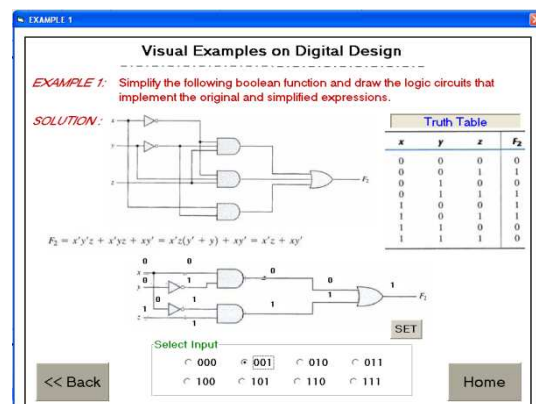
EXAMPLE 1

Visual Examples on Digital Design

EXAMPLE 1: Simplify the following boolean function and draw the logic circuits that implement the original and simplified expressions.

SOLUTION :

x
y
z
$F_2$

Truth Table

| $x$ | $y$ | $z$ | $F_2$ |
|---|---|---|---|
| 0 | 0 | 0 | 0 |
| 0 | 0 | 1 | 1 |
| 0 | 1 | 0 | 0 |
| 0 | 1 | 1 | 1 |
| 1 | 0 | 0 | 1 |
| 1 | 0 | 1 | 1 |
| 1 | 1 | 0 | 0 |
| 1 | 1 | 1 | 0 |

$F_2 = x'y'z + x'yz + xy' = x'z(y' + y) + xy' = x'z + xy'$

0 0
x 0
y 0
z 1
1 1
0
0
1
1
1
$F_2$

SET

Select Input
000 001 010 011
100 101 110 111

<< Back

Home